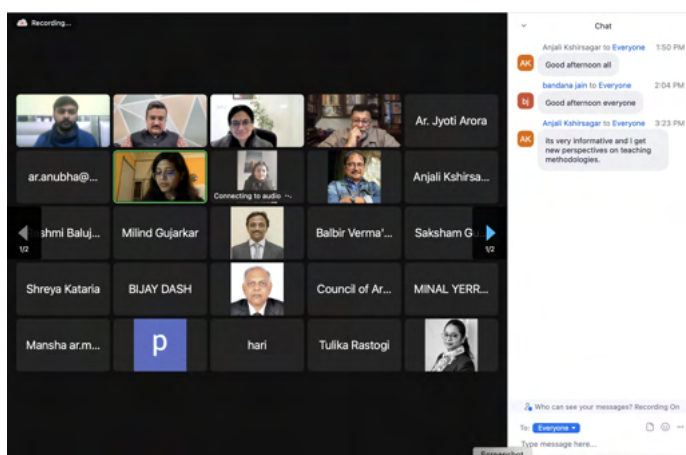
Recording...

Ar. Jyoti Arora

ar.anubha@...

Connecting to audio

Anjali Kshirsa...

1/2

Rashmi Baluj...

Milind Gujarkar

Balbir Verma'...

Saksham G...

1/2

Shreya Kataria

BIJAY DASH

Council of Ar...

MINAL YERR...

Mansha ar.m...

p

hari

Tulika Rastogi

Chat

Anjali Kshirsagar to Everyone 1:50 PM

AK

Good afternoon all

bandana jain to Everyone 2:04 PM

bj

Good afternoon everyone

Anjali Kshirsagar to Everyone 3:23 PM

AK

its very informative and I get new perspectives on teaching methodologies.

Who can see your messages? Recording On

To: Everyone

Type message here...